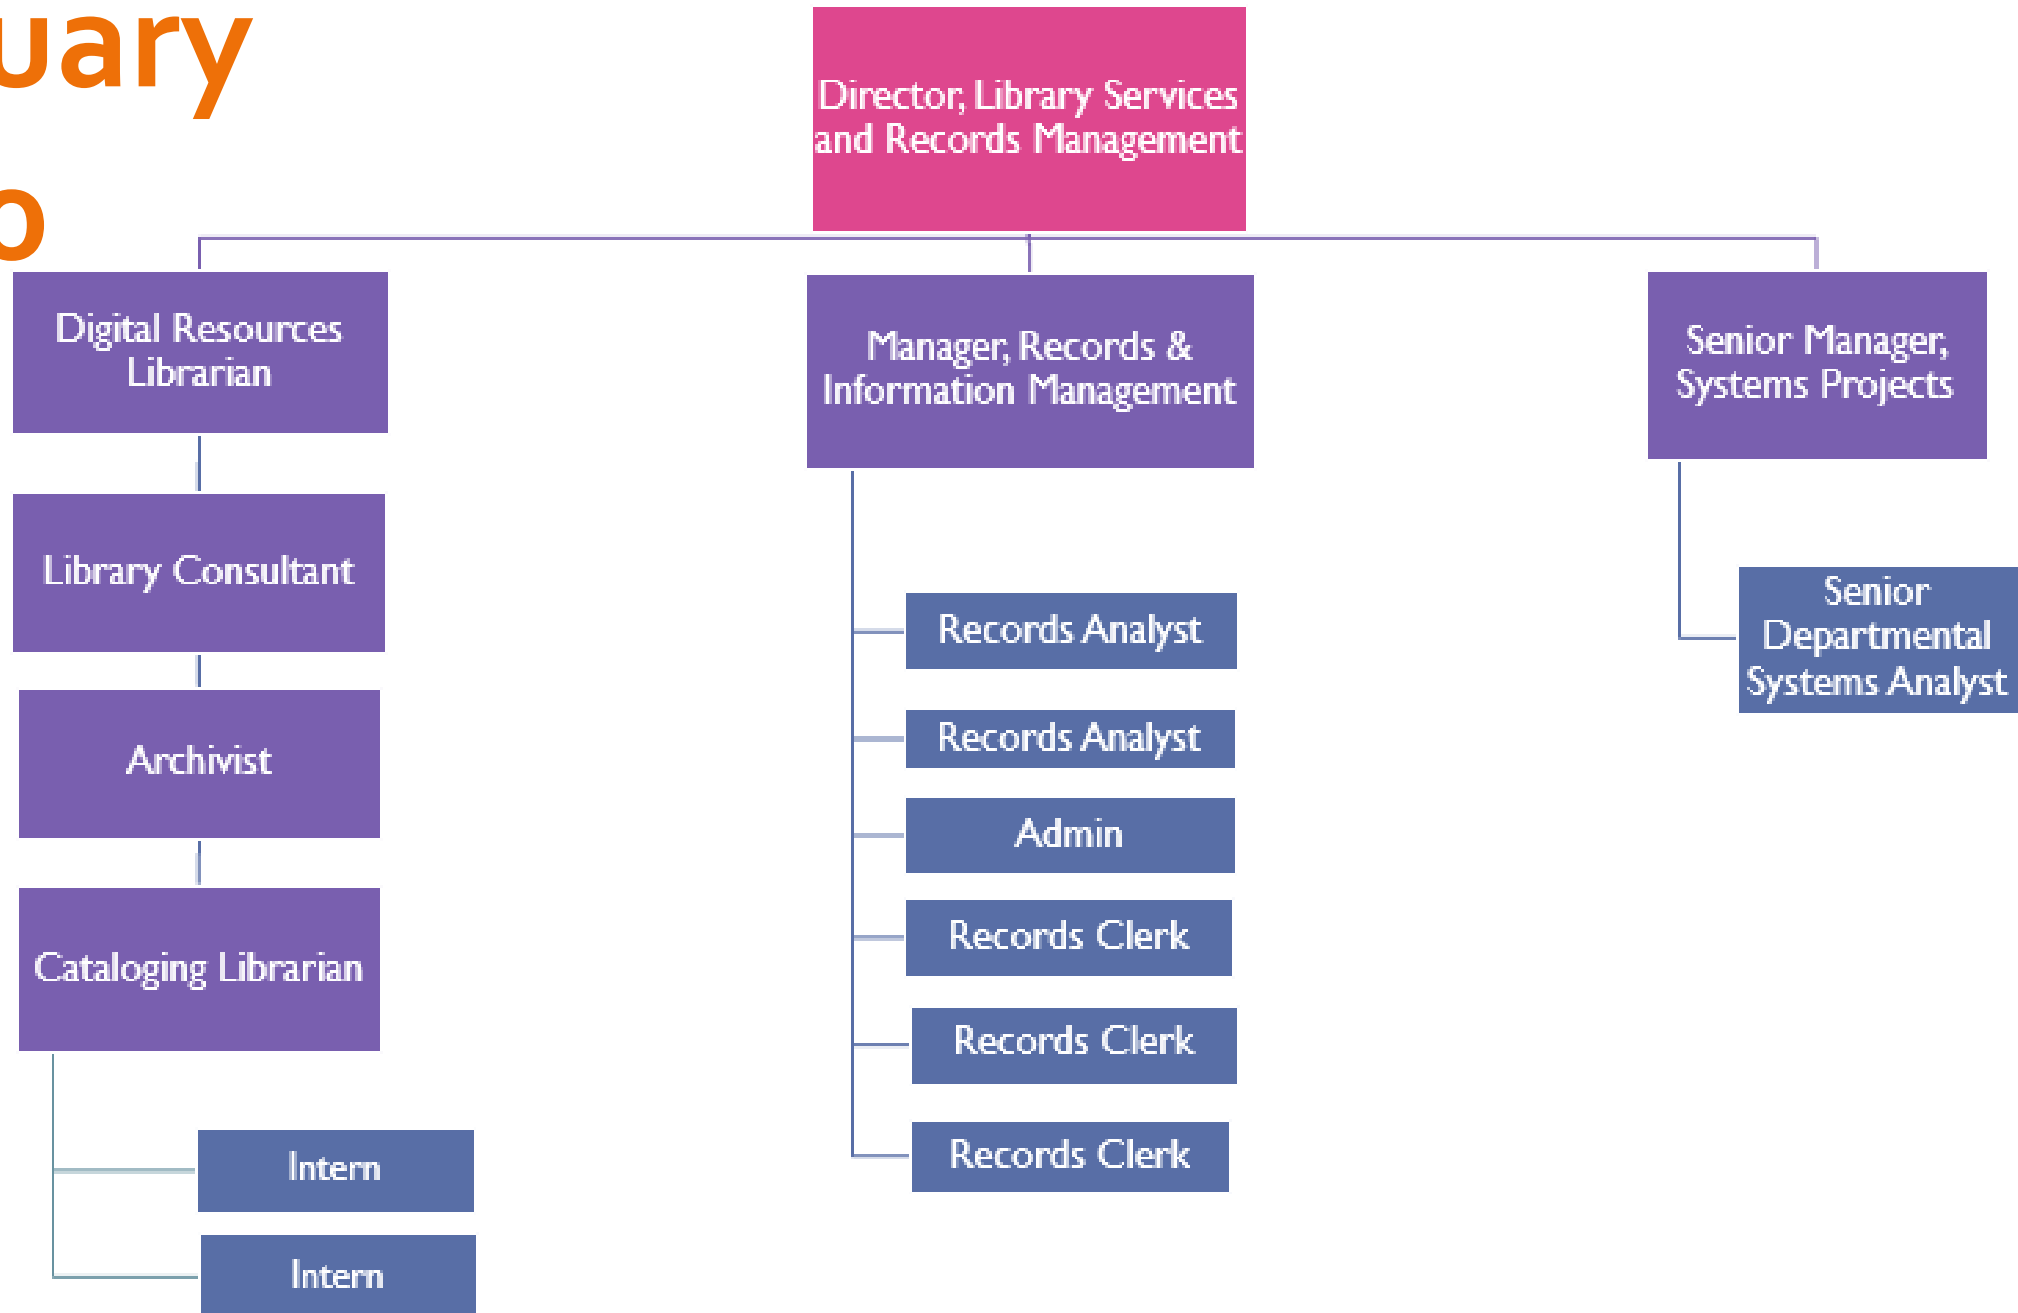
uary
o

Director, Library Services and Records Management

Digital Resources Librarian

Library Consultant

Archivist

Cataloging Librarian

Intern

Intern

Manager, Records & Information Management

Records Analyst

Records Analyst

Admin

Records Clerk

Records Clerk

Records Clerk

Senior Manager, Systems Projects

Senior Departmental Systems Analyst